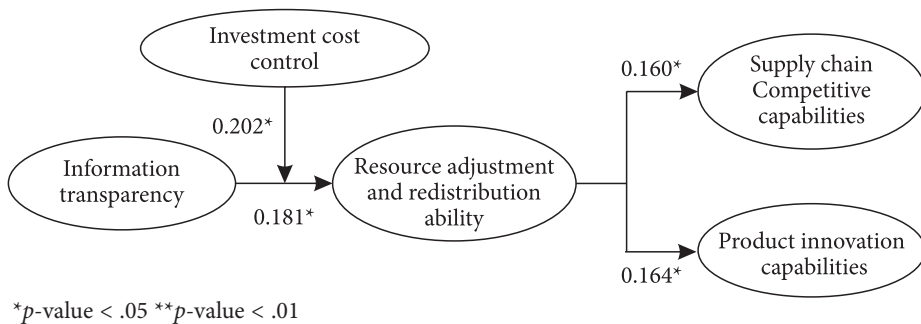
Investment cost control

0.202*

Information transparency

0.181*

Resource adjustment and redistribution ability

0.160*

Supply chain Competitive capabilities

Product innovation capabilities

0.164*

*$p$-value < .05 **$p$-value < .01